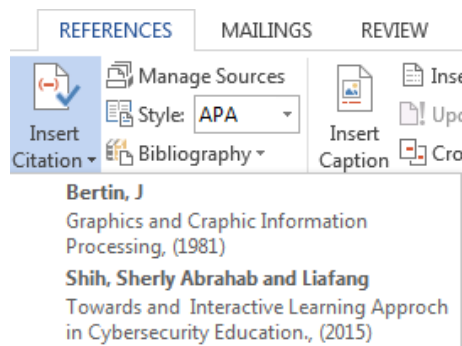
REFERENCES MAILINGS REVIEW

Insert Citation

Manage Sources

Style: APA

Bibliography

Insert Caption

Ins

Upd

Cro

Bertin, J

Graphics and Craphic Information Processing, (1981)

Shih, Sherly Abrahab and Liafang

Towards and Interactive Learning Approch in Cybersecurity Education., (2015)